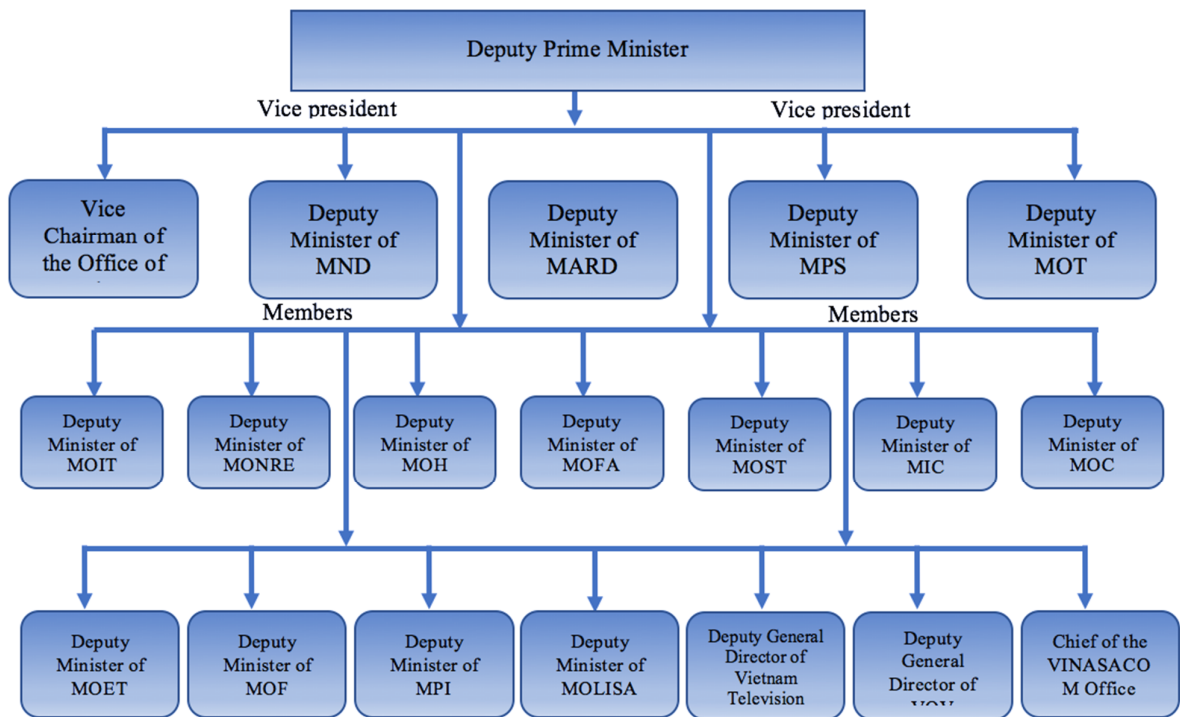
Deputy Prime Minister

Vice president

Vice president

Vice Chairman of the Office of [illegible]

Deputy Minister of MND

Deputy Minister of MARD

Deputy Minister of MPS

Deputy Minister of MOT

Members

Members

Deputy Minister of MOIT

Deputy Minister of MONRE

Deputy Minister of MOH

Deputy Minister of MOFA

Deputy Minister of MOST

Deputy Minister of MIC

Deputy Minister of MOC

Deputy Minister of MOET

Deputy Minister of MOF

Deputy Minister of MPI

Deputy Minister of MOLISA

Deputy General Director of Vietnam Television

Deputy General Director of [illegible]

Chief of the VINASACOM Office